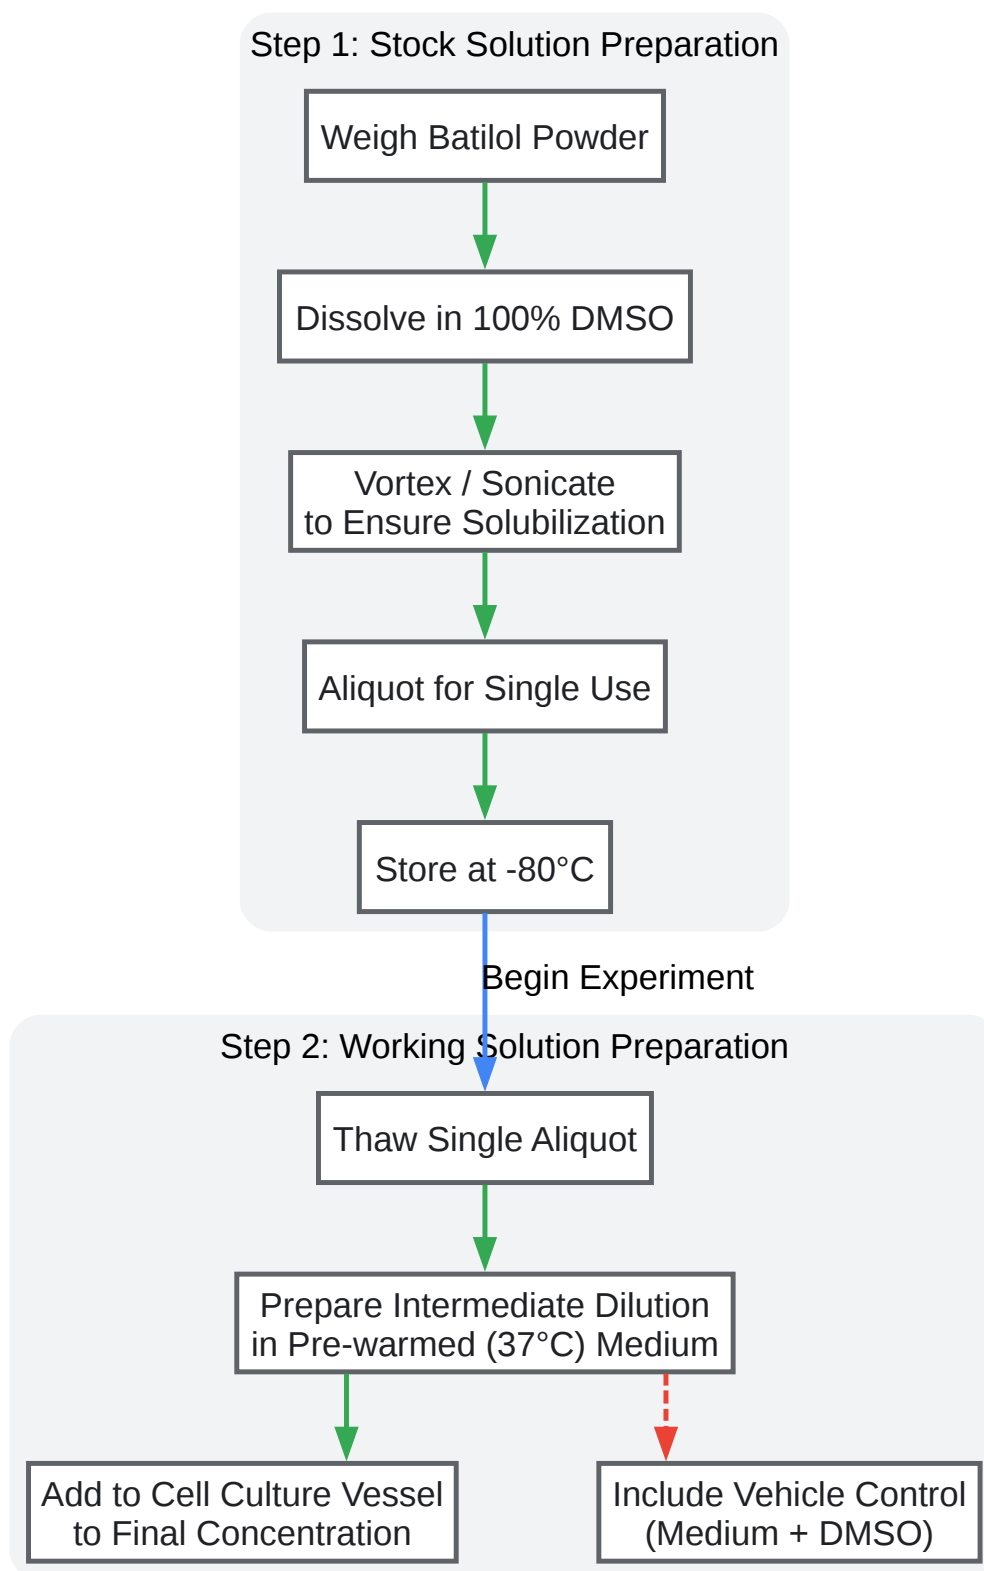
Step 1: Stock Solution Preparation

Weigh Batilol Powder

Dissolve in 100% DMSO

Vortex / Sonicate
to Ensure Solubilization

Aliquot for Single Use

Store at -80°C

Begin Experiment

Step 2: Working Solution Preparation

Thaw Single Aliquot

Prepare Intermediate Dilution
in Pre-warmed (37°C) Medium

Add to Cell Culture Vessel
to Final Concentration

Include Vehicle Control
(Medium + DMSO)